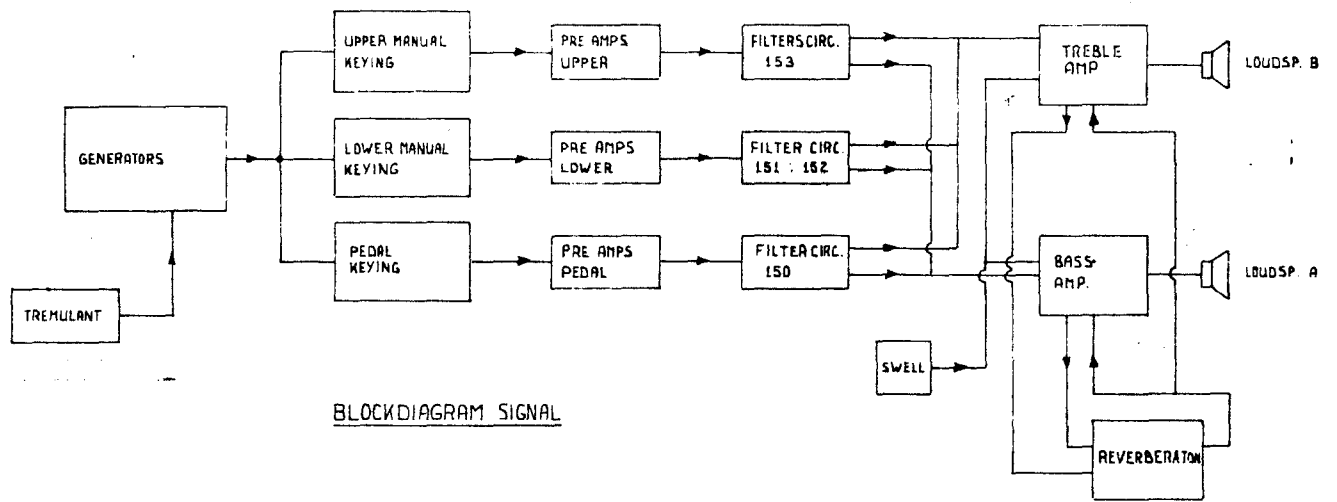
GENERATORS

TREMULANT

UPPER MANUAL KEYING

LOWER MANUAL KEYING

PEDAL KEYING

PRE AMPS UPPER

PRE AMPS LOWER

PRE AMPS PEDAL

FILTERSCIRC. 153

FILTER CIRC. 151 : 152

FILTER CIRC. 150

TREBLE AMP

LOUDSP. B

BASS AMP.

LOUDSP. A

SWELL

REVERBERATOR

BLOCKDIAGRAM SIGNAL